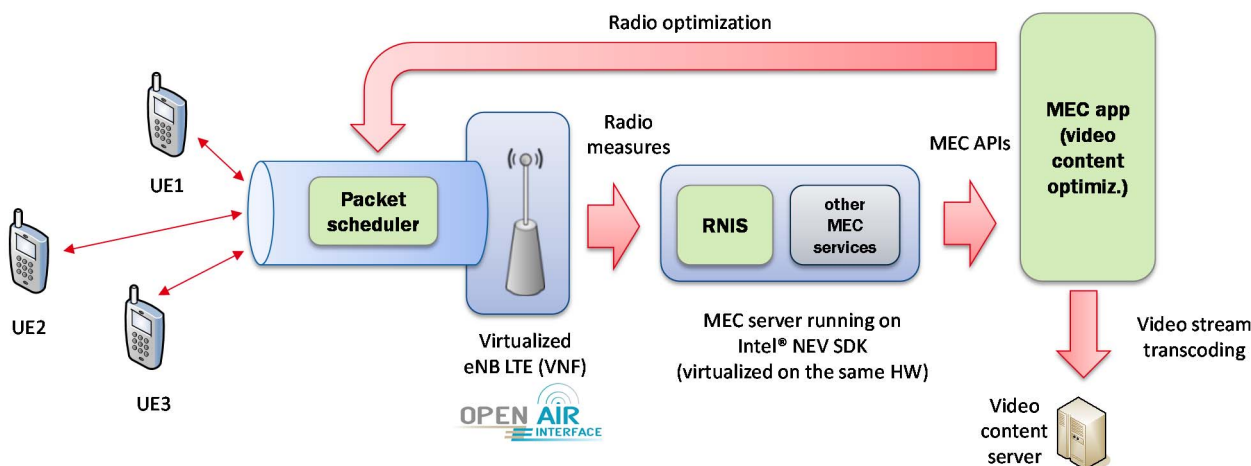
Radio optimization

UE1

UE2

UE3

Packet scheduler

Radio measures

RNIS

other MEC services

MEC APIs

MEC app (video content optimiz.)

Virtualized eNB LTE (VNF)

OPEN AIR INTERFACE

MEC server running on Intel® NEV SDK (virtualized on the same HW)

Video stream transcoding

Video content server